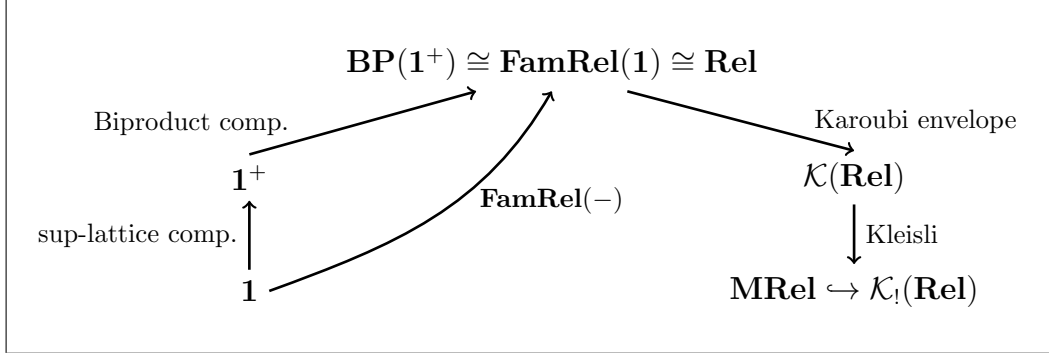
$\mathbf{BP}(\mathbf{1}^+) \cong \mathbf{FamRel}(\mathbf{1}) \cong \mathbf{Rel}$

Biproduct comp.

Karoubi envelope

$\mathbf{1}^+$

$\mathcal{K}(\mathbf{Rel})$

$\mathbf{FamRel}(-)$

sup-lattice comp.

Kleisli

$\mathbf{1}$

$\mathbf{MRel} \hookrightarrow \mathcal{K}_!(\mathbf{Rel})$